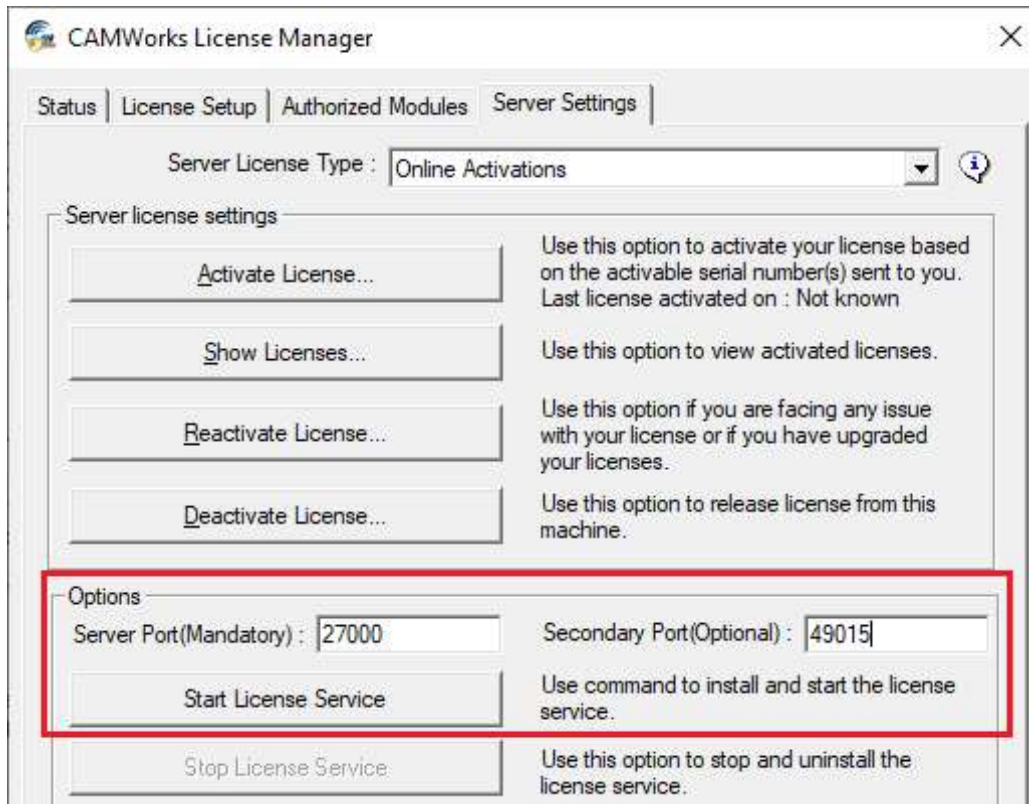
CAMWorks License Manager

×

Status | License Setup | Authorized Modules | Server Settings

Server License Type : Online Activations

Server license settings

Activate License...

Use this option to activate your license based on the activable serial number(s) sent to you. Last license activated on : Not known

Show Licenses...

Use this option to view activated licenses.

Reactivate License...

Use this option if you are facing any issue with your license or if you have upgraded your licenses.

Deactivate License...

Use this option to release license from this machine.

Options

Server Port(Mandatory) : 27000

Secondary Port(Optional) : 49015

Start License Service

Use command to install and start the license service.

Stop License Service

Use this option to stop and uninstall the license service.